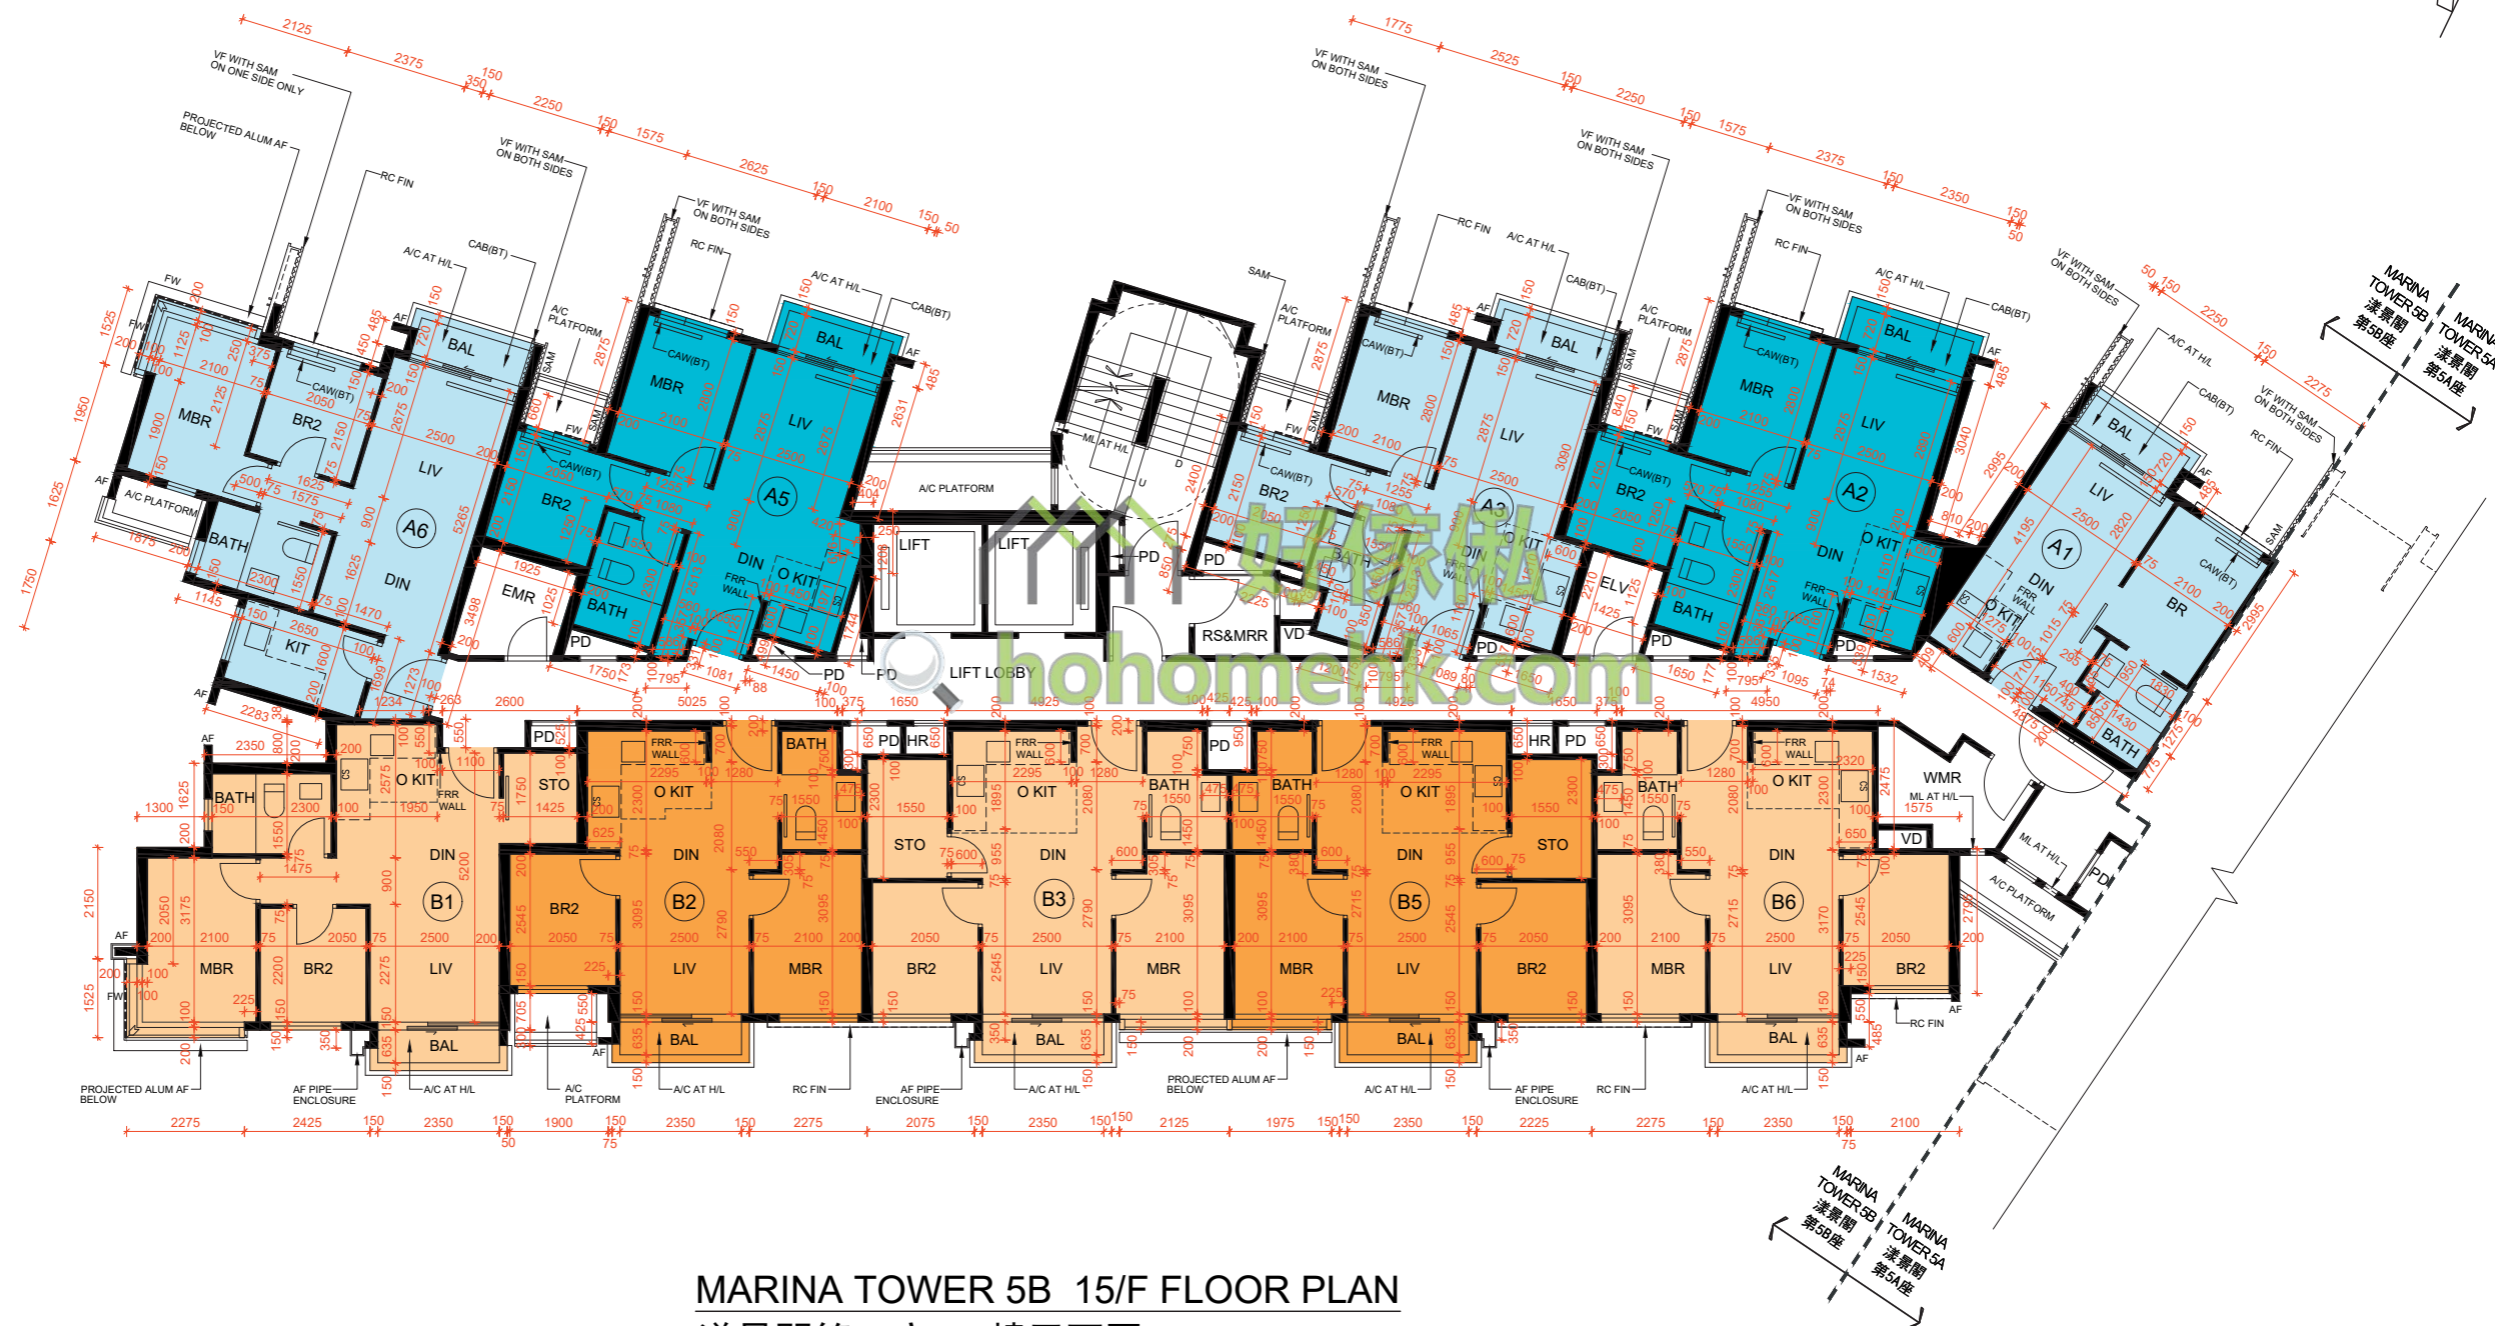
MARINA TOWER 5B 15/F FLOOR PLAN

MARINA TOWER 5B 漾景閣 第5B座
MARINA TOWER 5A 漾景閣 第5A座

A1 A2 A3 A5 A6
B1 B2 B3 B5 B6

MBR BR2 LIV DIN KIT BATH BAL O KIT BR STO EMR LIFT LIFT LOBBY RS&MRR VD PD HR WMR ELV

VF WITH SAM ON ONE SIDE ONLY
VF WITH SAM ON BOTH SIDES
PROJECTED ALUM AF BELOW
RC FIN
A/C AT H/L
CAB(BT)
CAW(BT)
A/C PLATFORM
AF PIPE ENCLOSURE
FRR WALL
ML AT H/L
SAM
FW
AF

好傢俬
hohomehk.com